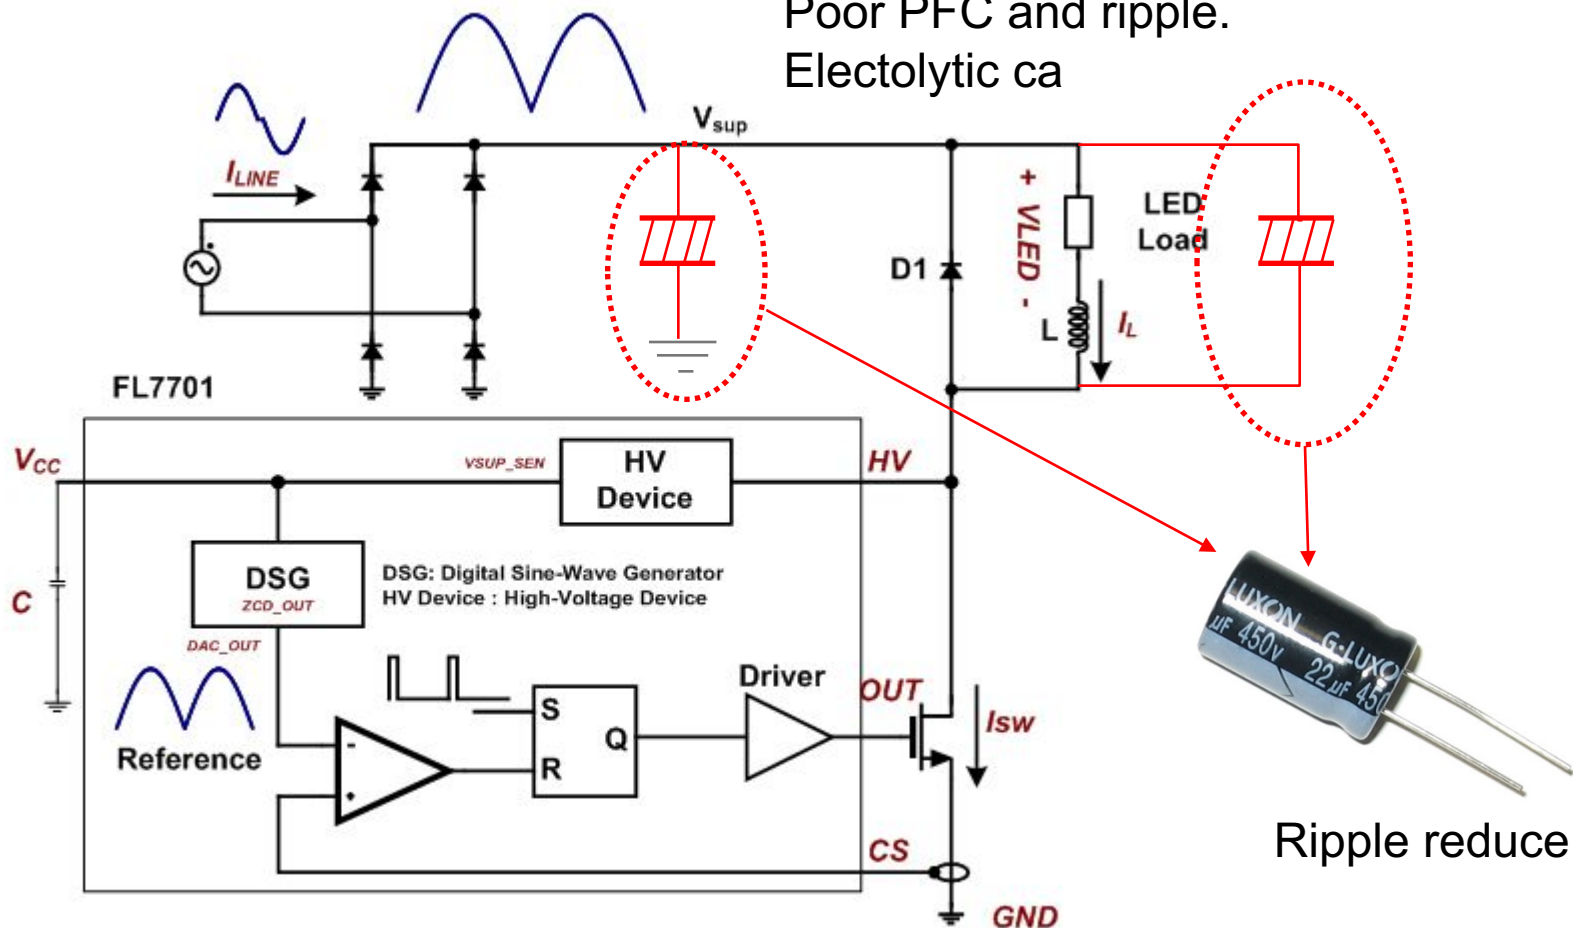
Poor PFC and ripple.
Electolytic ca

$I_{LINE}$

$V_{sup}$

D1

+ VLED -

LED Load

L

$I_L$

FL7701

$V_{CC}$

VSUP_SEN

HV Device

HV

C

DSG
ZCD_OUT

DSG: Digital Sine-Wave Generator
HV Device : High-Voltage Device

DAC_OUT

Reference

S
R
Q

Driver

OUT

Isw

CS

GND

LUXON G-LUXON
µF 450v 22µF 450

Ripple reduce